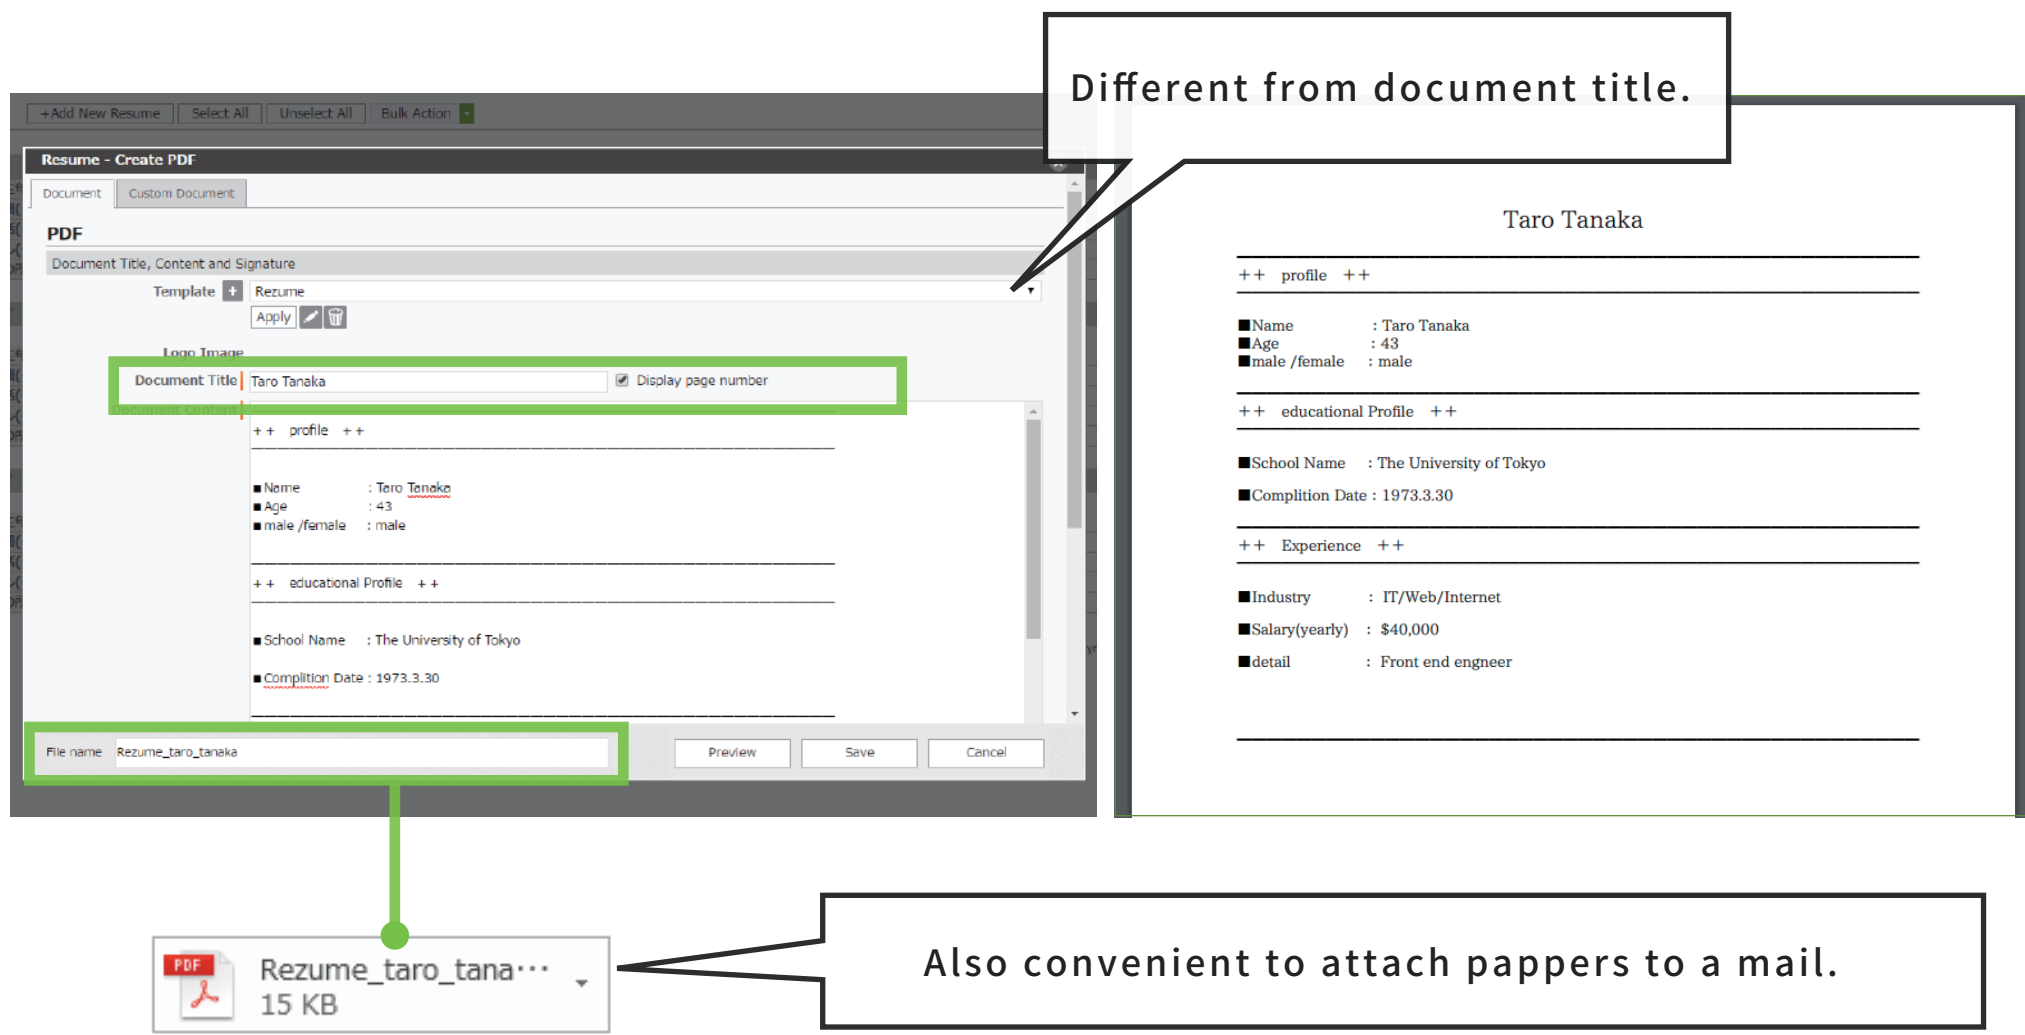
+Add New Resume | Select All | Unselect All | Bulk Action

Resume - Create PDF

Document | Custom Document

PDF

Document Title, Content and Signature

Template + Rezume

Apply

Logo Image

Document Title Taro Tanaka ☑ Display page number

Document Content

++ profile ++

■Name : Taro Tanaka
■Age : 43
■male /female : male

++ educational Profile ++

■School Name : The University of Tokyo

■Complition Date : 1973.3.30

File name Rezume_taro_tanaka

Preview | Save | Cancel

Different from document title.

Taro Tanaka

++ profile ++

■Name : Taro Tanaka
■Age : 43
■male /female : male

++ educational Profile ++

■School Name : The University of Tokyo

■Complition Date : 1973.3.30

++ Experience ++

■Industry : IT/Web/Internet

■Salary(yearly) : $40,000

■detail : Front end engneer

PDF

Rezume_taro_tana…

15 KB

Also convenient to attach pappers to a mail.